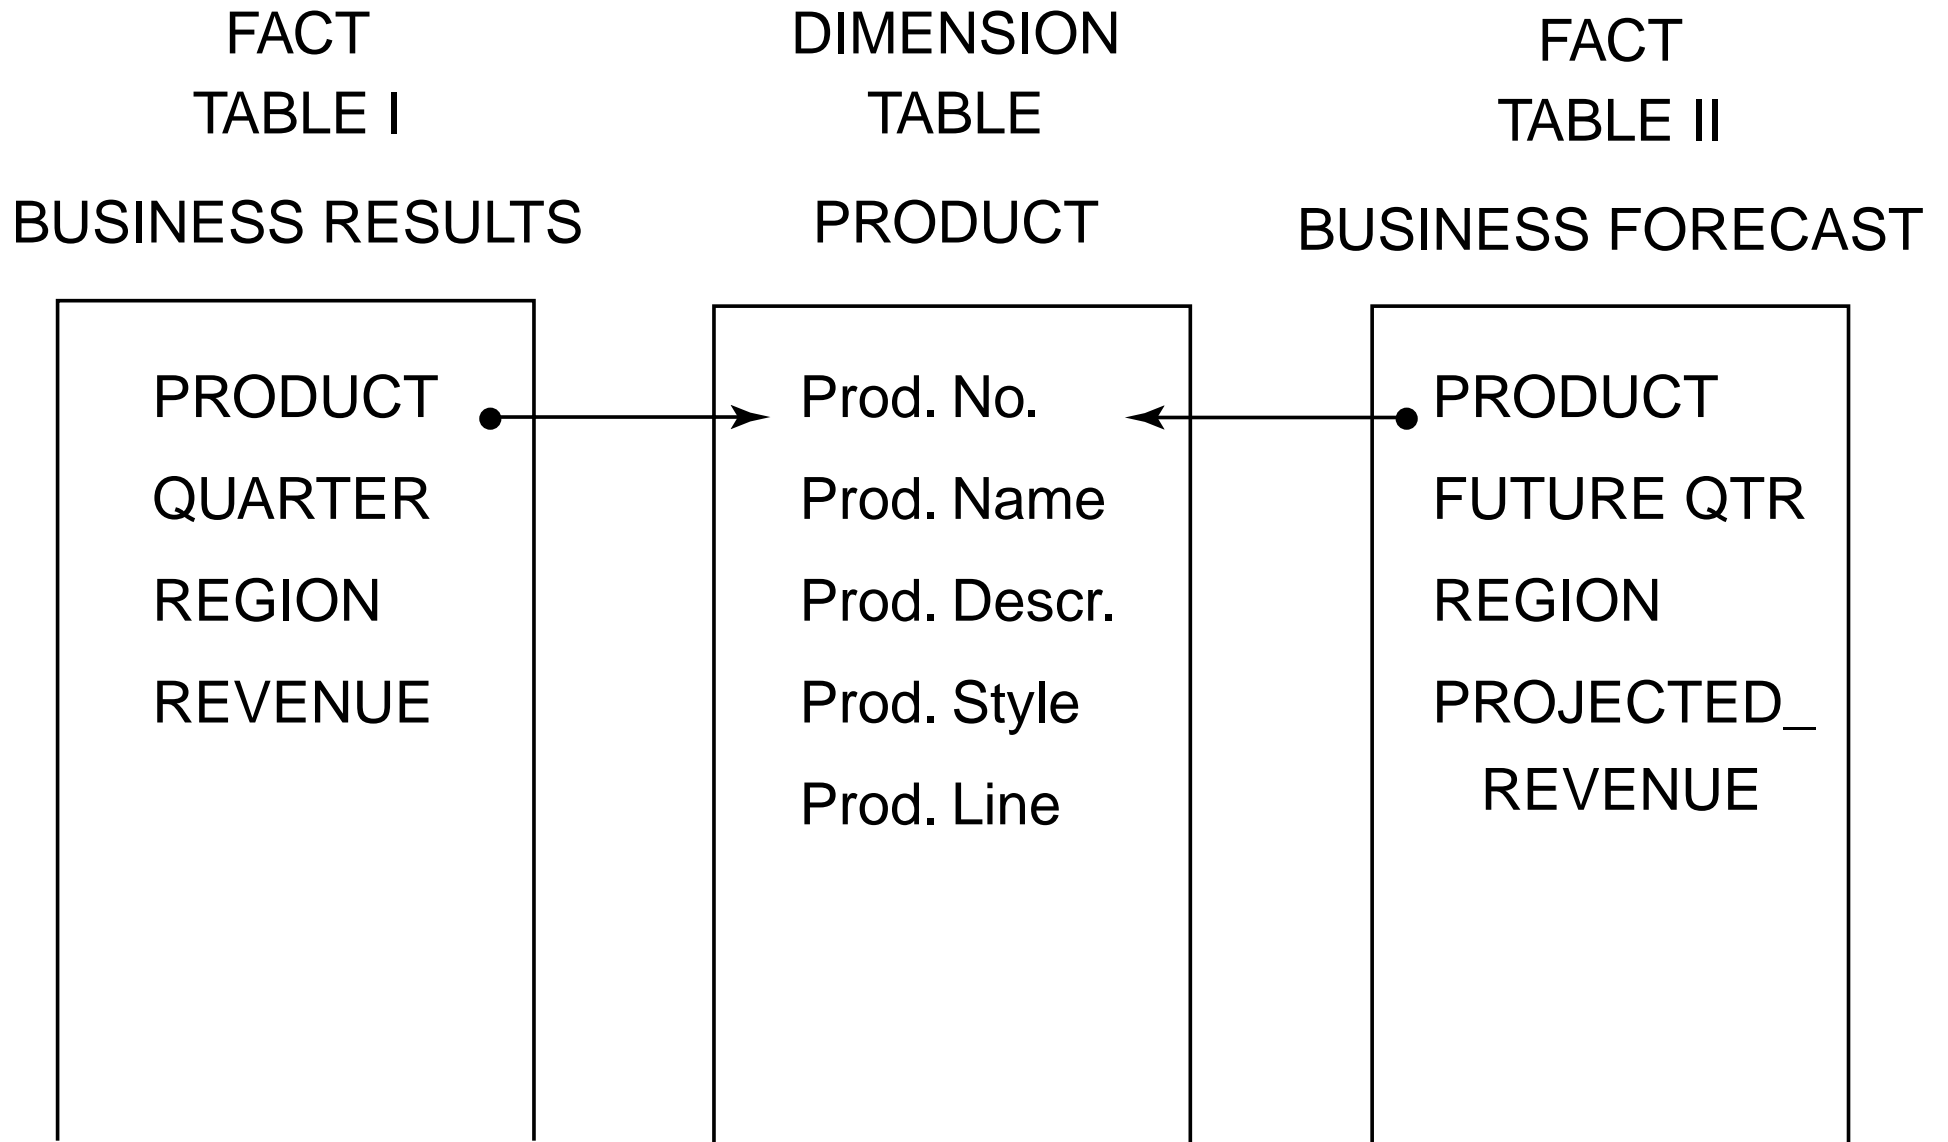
FACT TABLE I

BUSINESS RESULTS

PRODUCT
QUARTER
REGION
REVENUE

DIMENSION TABLE

PRODUCT

Prod. No.
Prod. Name
Prod. Descr.
Prod. Style
Prod. Line

FACT TABLE II

BUSINESS FORECAST

PRODUCT
FUTURE QTR
REGION
PROJECTED_REVENUE